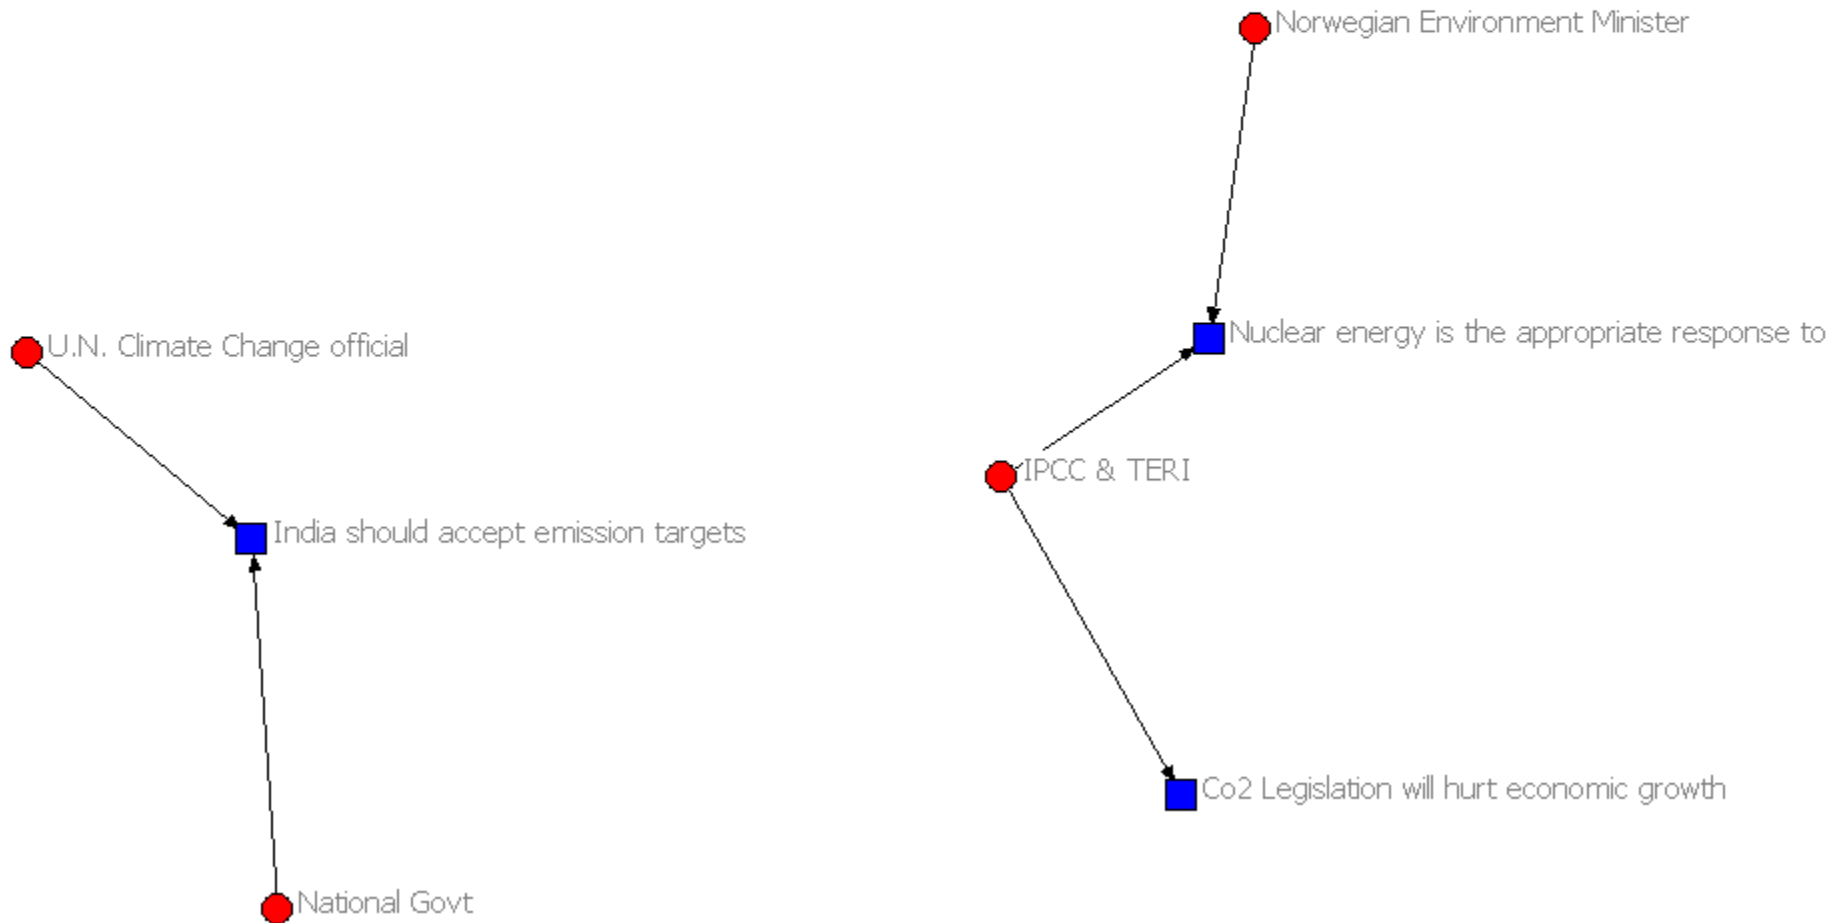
Norwegian Environment Minister

U.N. Climate Change official

Nuclear energy is the appropriate response to

IPCC & TERI

India should accept emission targets

Co2 Legislation will hurt economic growth

National Govt